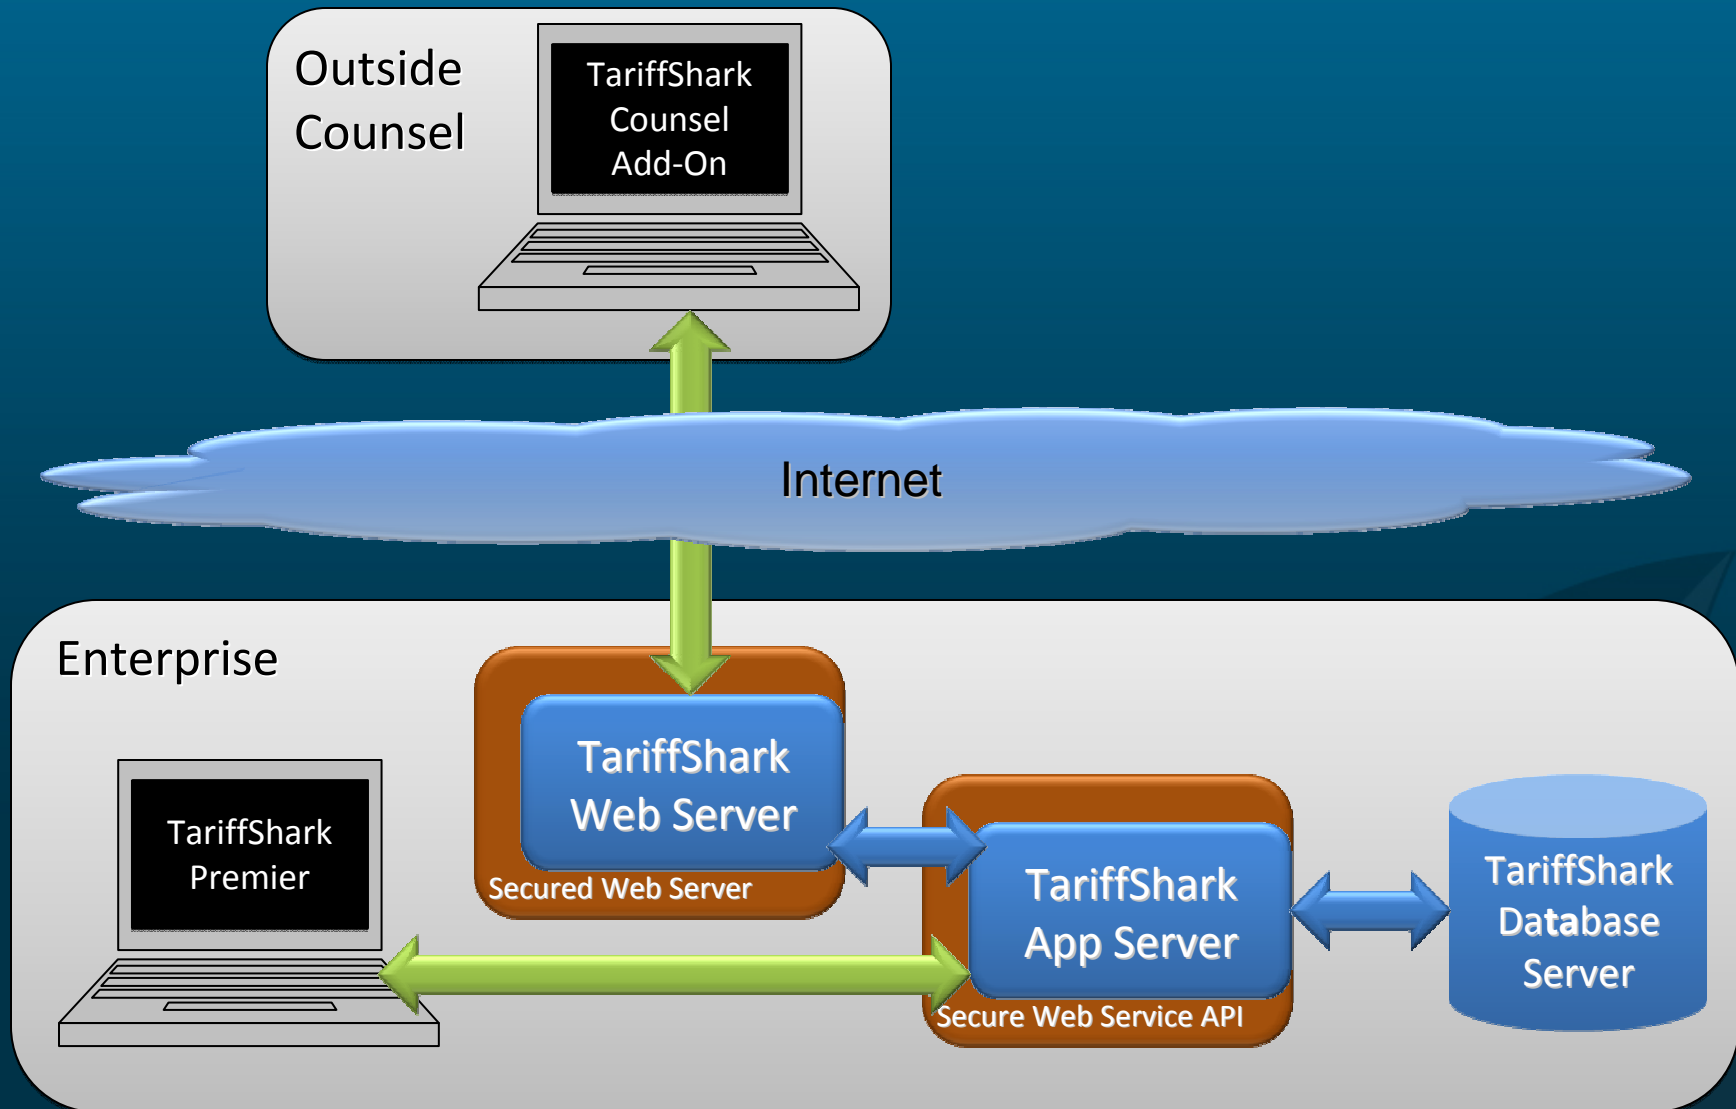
Outside Counsel

TariffShark Counsel Add-On

Internet

Enterprise

TariffShark Web Server

Secured Web Server

TariffShark Premier

TariffShark App Server

Secure Web Service API

TariffShark Database Server